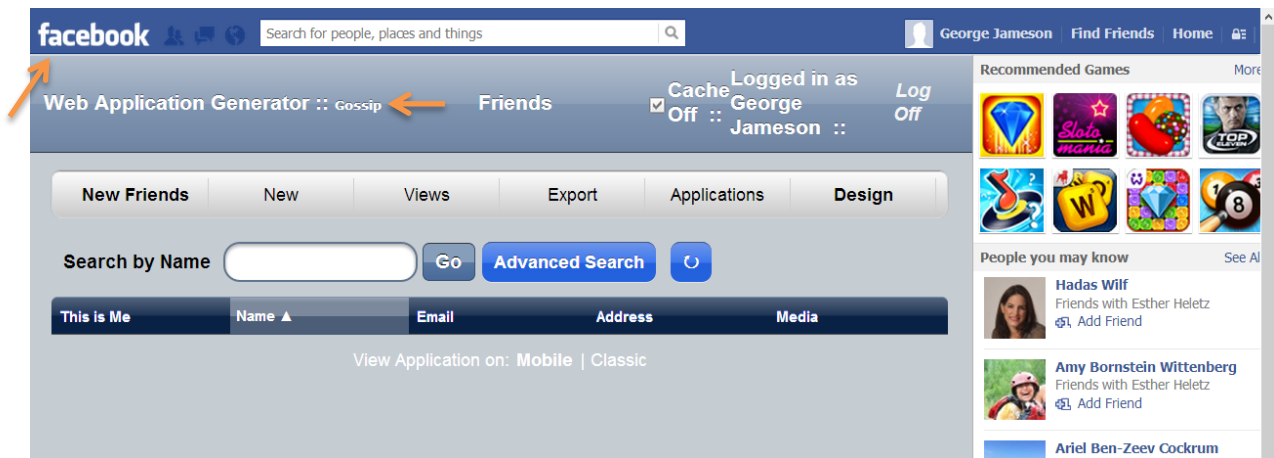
facebook

Search for people, places and things

George Jameson | Find Friends | Home

Web Application Generator :: Gossip

Friends

Cache Off ::

Logged in as George Jameson ::

Log Off

New Friends | New | Views | Export | Applications | Design

Search by Name

Go

Advanced Search

| This is Me | Name ▲ | Email | Address | Media |
|---|---|---|---|---|

View Application on: Mobile | Classic

Recommended Games

More

Sloto mania

TOP ELEVEN

W

8

People you may know

See Al

Hadas Wilf
Friends with Esther Heletz
Add Friend

Amy Bornstein Wittenberg
Friends with Esther Heletz
Add Friend

Ariel Ben-Zeev Cockrum